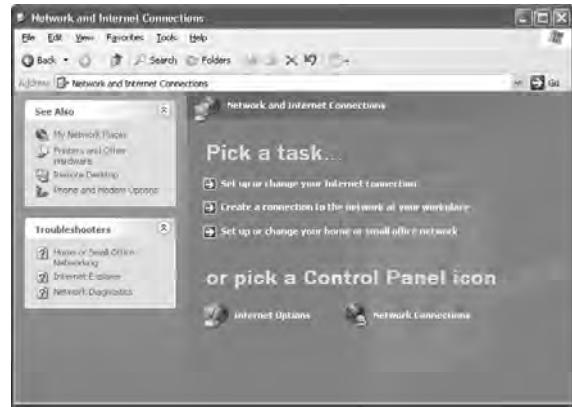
Network and Internet Connections

File Edit View Favorites Tools Help

Back Search Folders

Address Network and Internet Connections Go

See Also

My Network Places

Printers and Other Hardware

Remote Desktop

Phone and Modem Options

Troubleshooters

Home or Small Office Networking

Internet Explorer

Network Diagnostics

Network and Internet Connections

Pick a task...

Set up or change your Internet connection

Create a connection to the network at your workplace

Set up or change your home or small office network

or pick a Control Panel icon

Internet Options

Network Connections